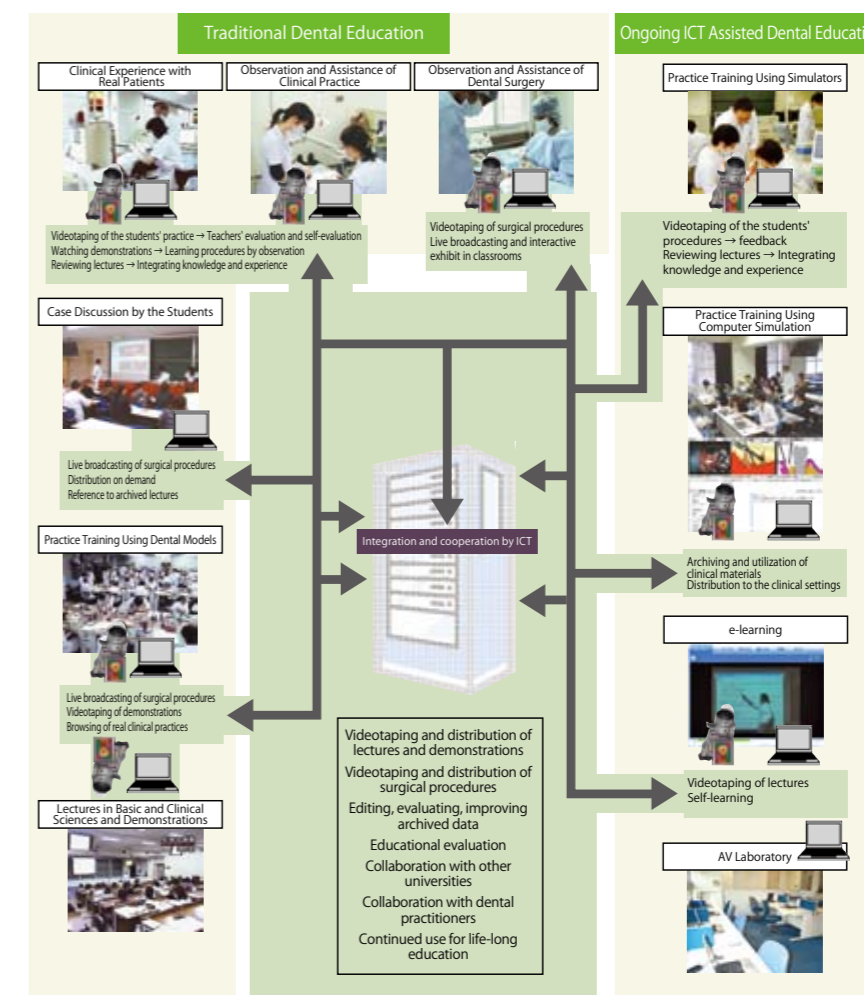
Traditional Dental Education

Ongoing ICT Assisted Dental Educati

Clinical Experience with Real Patients

Observation and Assistance of Clinical Practice

Observation and Assistance of Dental Surgery

Practice Training Using Simulators

Videotaping of the students' practice → Teachers' evaluation and self-evaluation
Watching demonstrations → Learning procedures by observation
Reviewing lectures → Integrating knowledge and experience

Videotaping of surgical procedures
Live broadcasting and interactive exhibit in classrooms

Videotaping of the students' procedures → feedback
Reviewing lectures → Integrating knowledge and experience

Case Discussion by the Students

Practice Training Using Computer Simulation

Live broadcasting of surgical procedures
Distribution on demand
Reference to archived lectures

Integration and cooperation by ICT

Practice Training Using Dental Models

Archiving and utilization of clinical materials
Distribution to the clinical settings

e-learning

Live broadcasting of surgical procedures
Videotaping of demonstrations
Browsing of real clinical practices

Videotaping and distribution of lectures and demonstrations
Videotaping and distribution of surgical procedures
Editing, evaluating, improving archived data
Educational evaluation
Collaboration with other universities
Collaboration with dental practitioners
Continued use for life-long education

Videotaping of lectures
Self-learning

Lectures in Basic and Clinical Sciences and Demonstrations

AV Laboratory